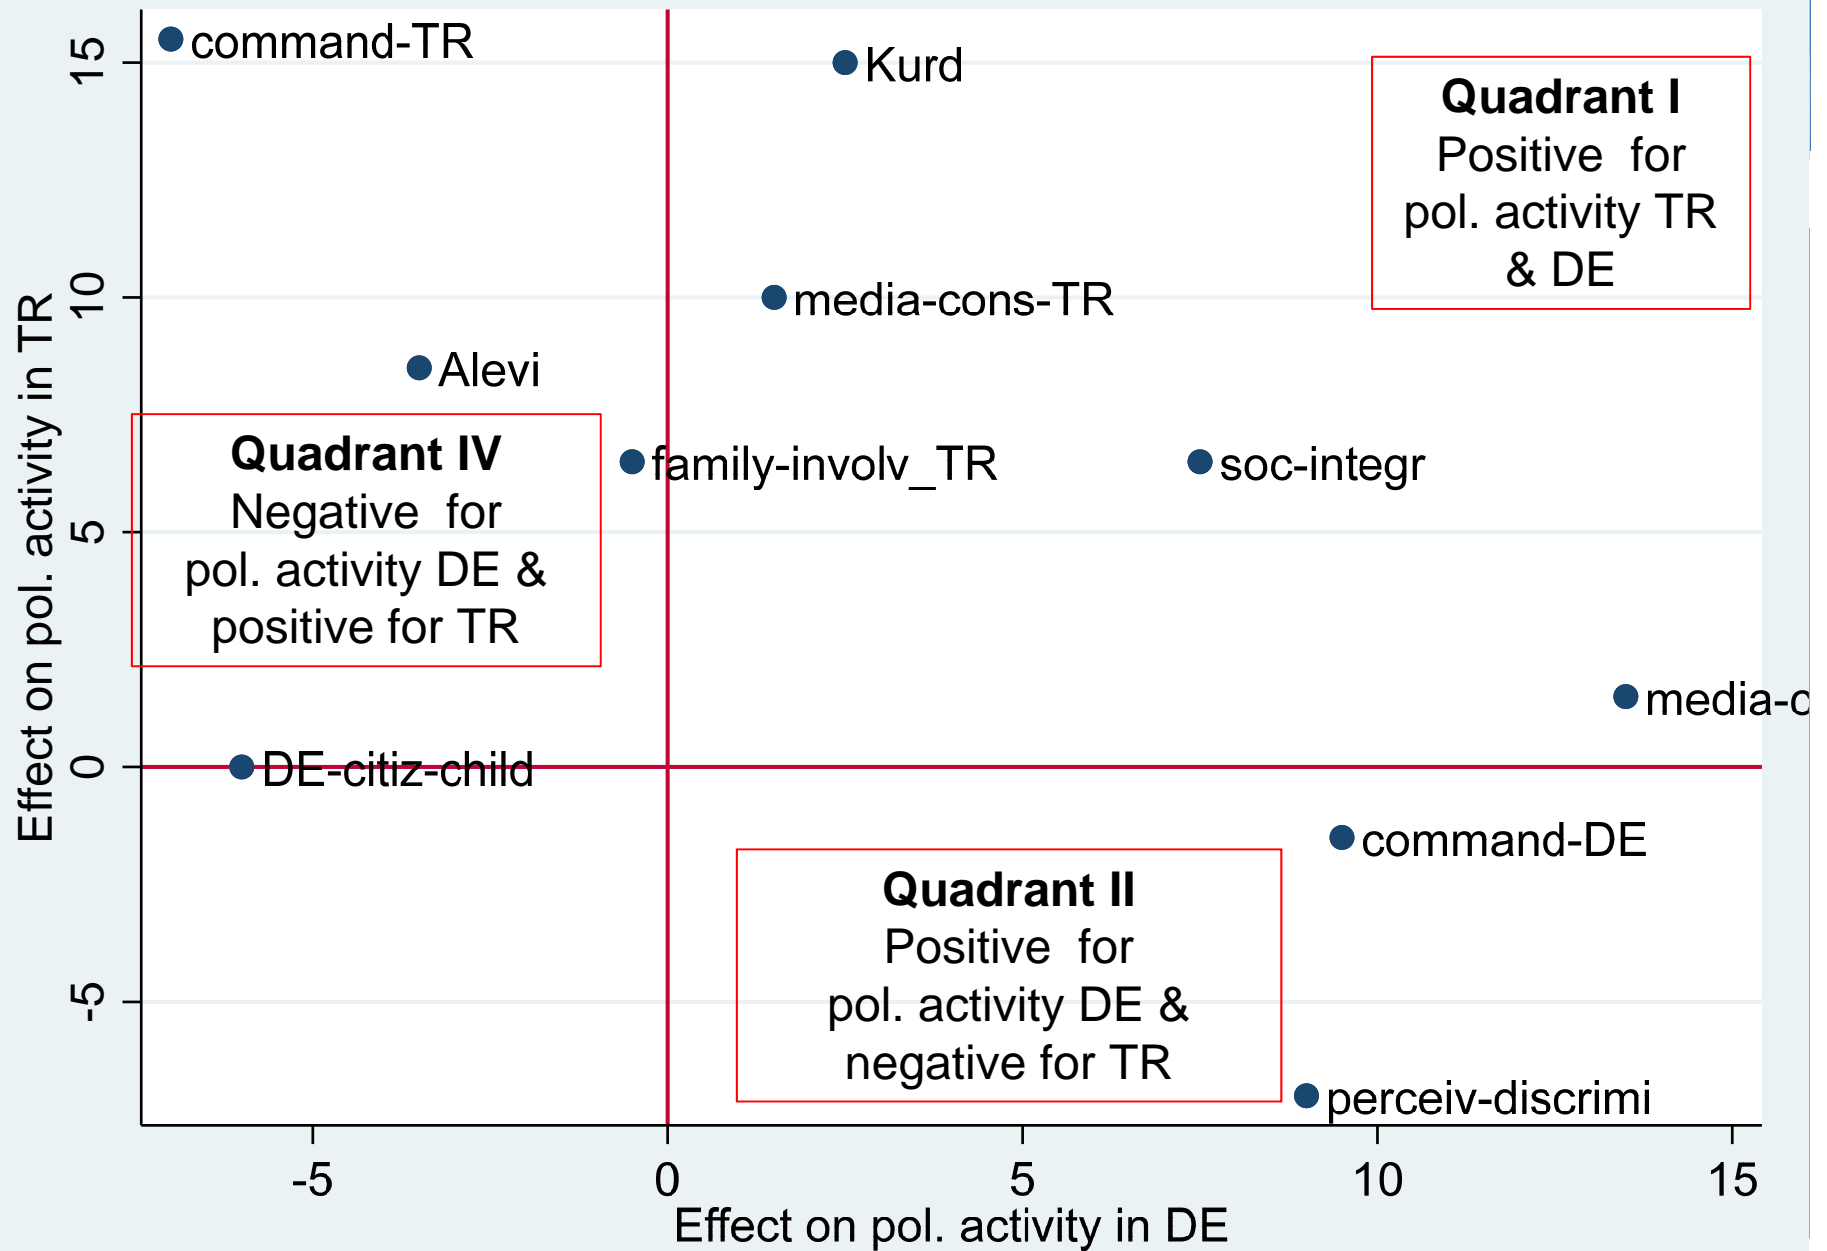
15
10
5
0
-5
Effect on pol. activity in TR

command-TR
Kurd
Quadrant I
Positive for pol. activity TR & DE
media-cons-TR
Alevi
Quadrant IV
Negative for pol. activity DE & positive for TR
family-involv_TR
soc-integr
media-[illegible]
DE-citiz-child
command-DE
Quadrant II
Positive for pol. activity DE & negative for TR
perceiv-discrimi

-5
0
5
10
15
Effect on pol. activity in DE